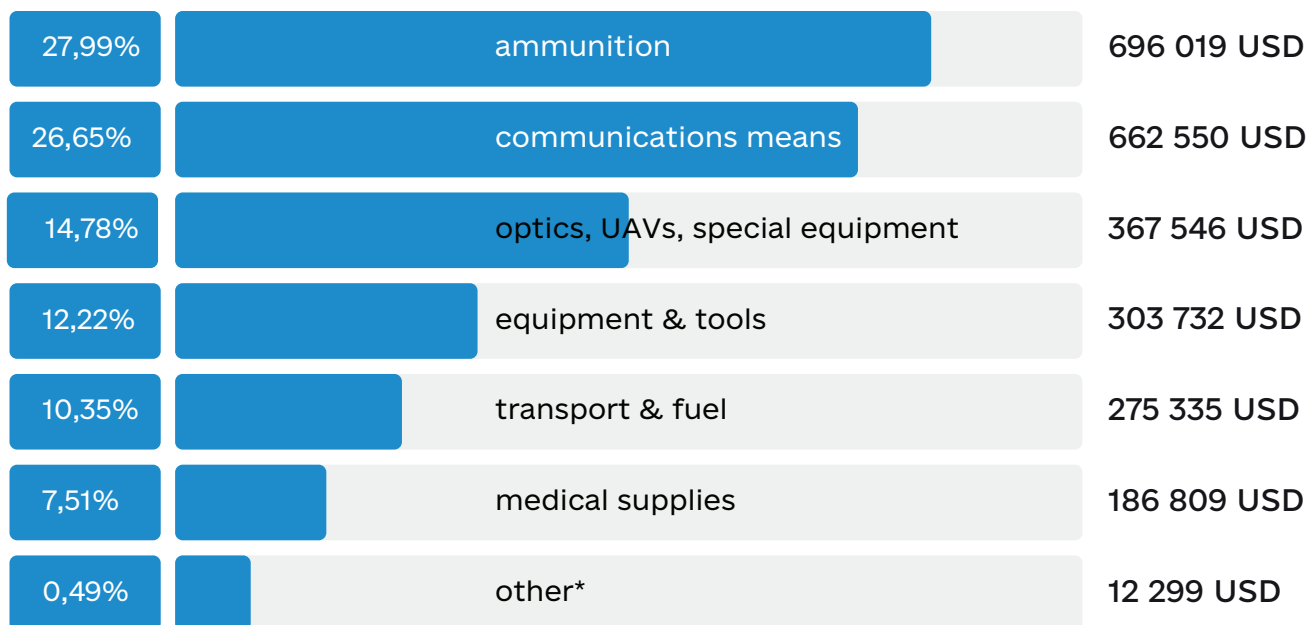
| | | |
|---|---|---|
| 27,99% | ammunition | 696 019 USD |
| 26,65% | communications means | 662 550 USD |
| 14,78% | optics, UAVs, special equipment | 367 546 USD |
| 12,22% | equipment & tools | 303 732 USD |
| 10,35% | transport & fuel | 275 335 USD |
| 7,51% | medical supplies | 186 809 USD |
| 0,49% | other* | 12 299 USD |